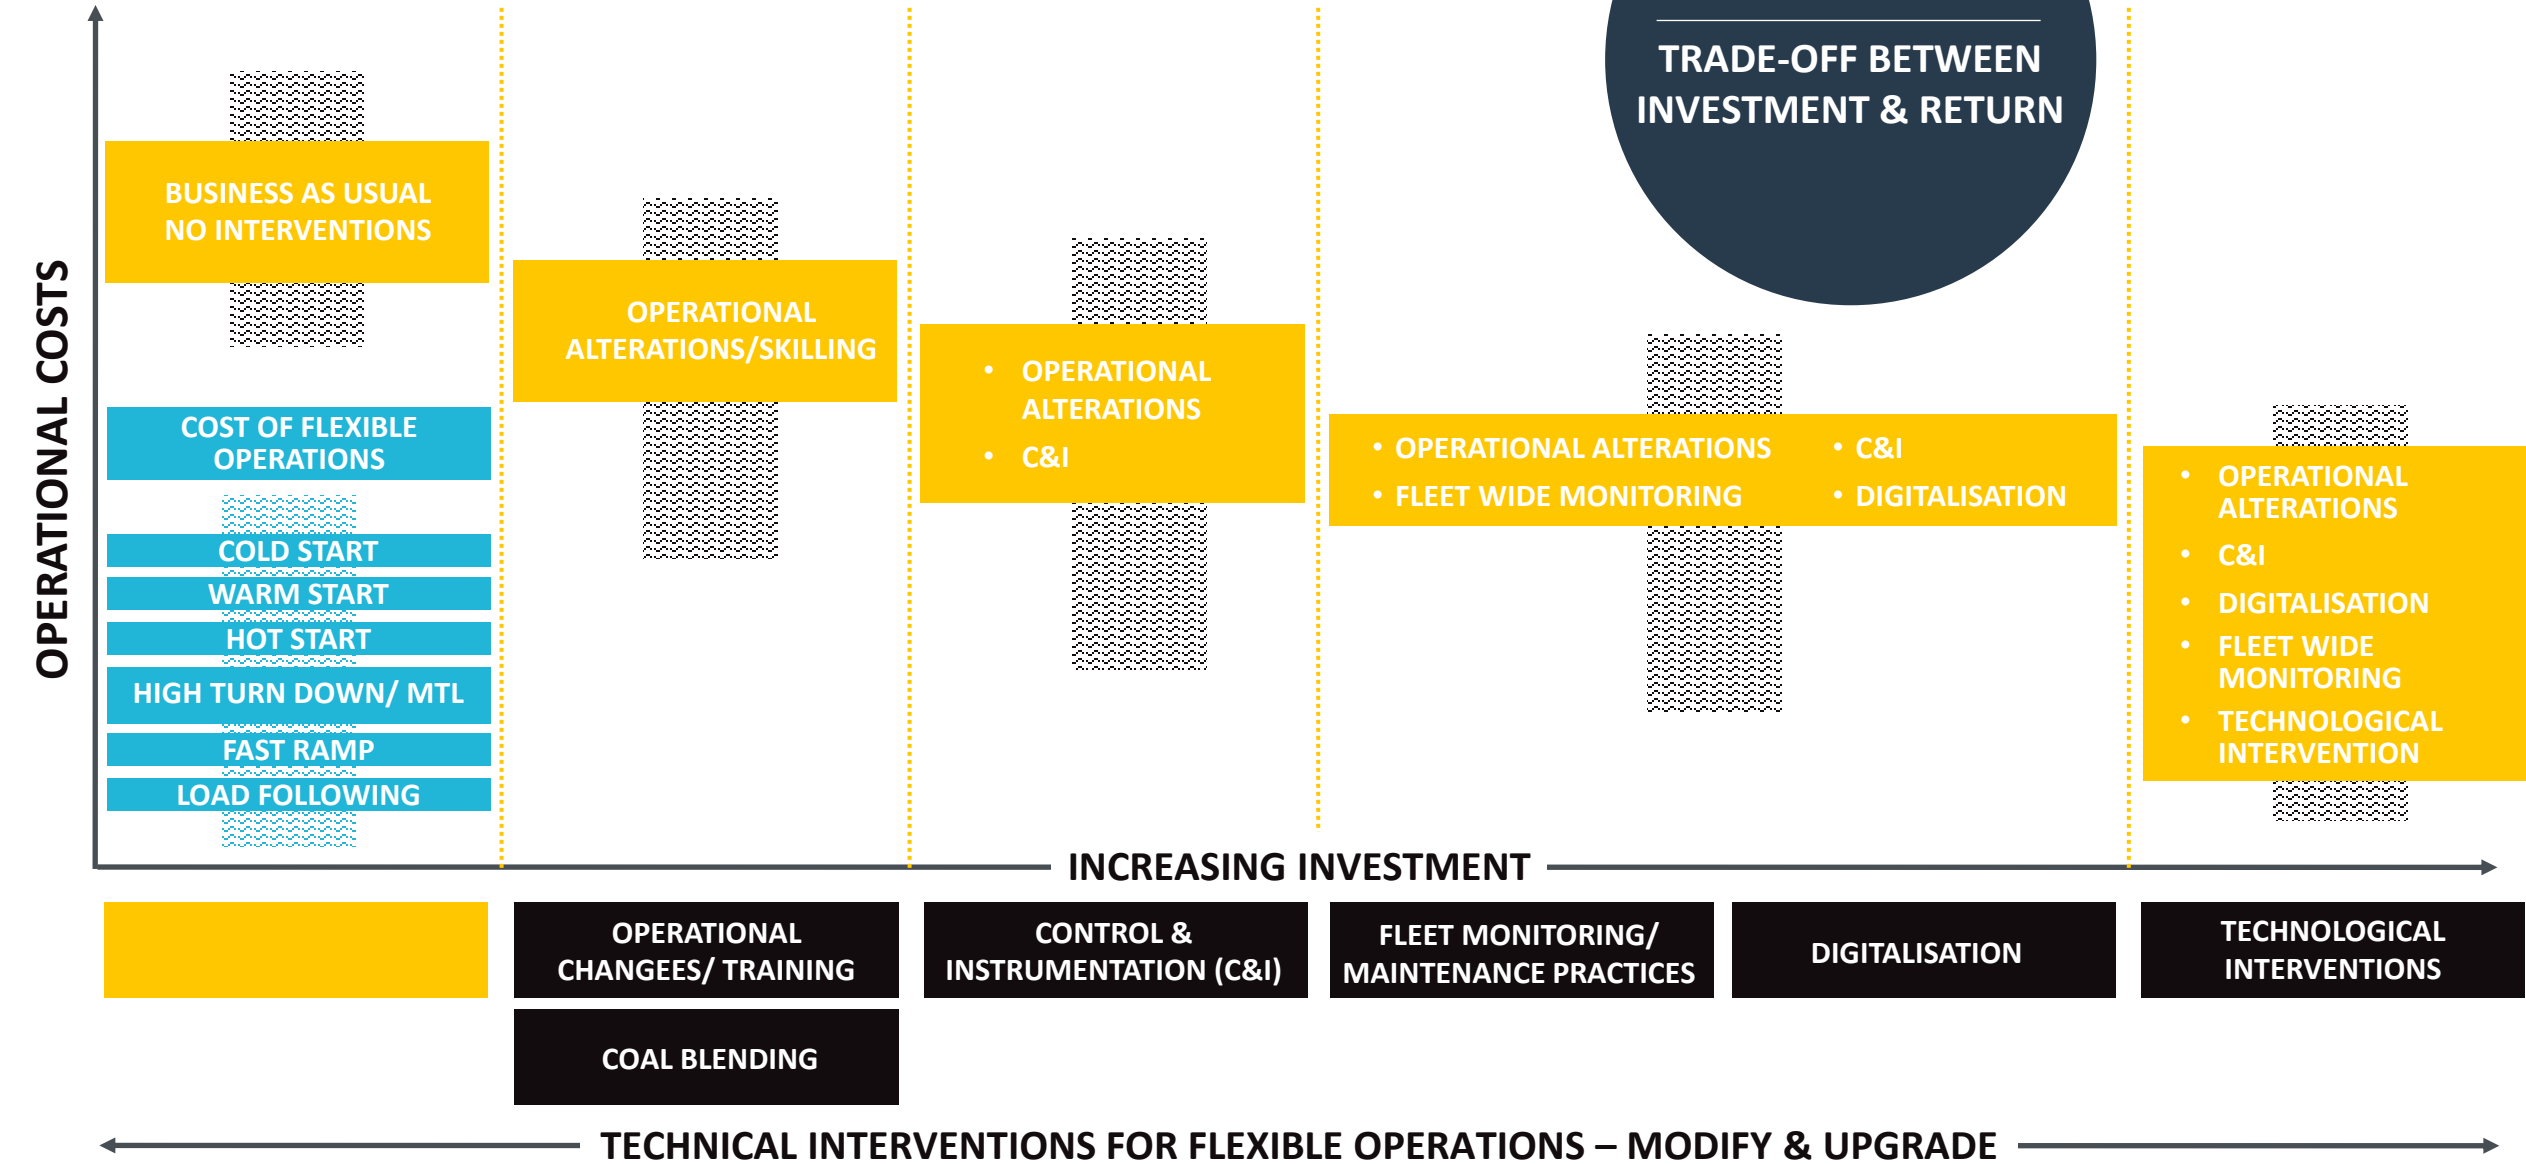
TRADE-OFF BETWEEN INVESTMENT & RETURN

OPERATIONAL COSTS

BUSINESS AS USUAL
NO INTERVENTIONS

COST OF FLEXIBLE OPERATIONS

COLD START

WARM START

HOT START

HIGH TURN DOWN/ MTL

FAST RAMP

LOAD FOLLOWING

OPERATIONAL ALTERATIONS/SKILLING

• OPERATIONAL ALTERATIONS
• C&I

• OPERATIONAL ALTERATIONS
• FLEET WIDE MONITORING
• C&I
• DIGITALISATION

• OPERATIONAL ALTERATIONS
• C&I
• DIGITALISATION
• FLEET WIDE MONITORING
• TECHNOLOGICAL INTERVENTION

INCREASING INVESTMENT

OPERATIONAL CHANGEES/ TRAINING

CONTROL & INSTRUMENTATION (C&I)

FLEET MONITORING/ MAINTENANCE PRACTICES

DIGITALISATION

TECHNOLOGICAL INTERVENTIONS

COAL BLENDING

TECHNICAL INTERVENTIONS FOR FLEXIBLE OPERATIONS – MODIFY & UPGRADE